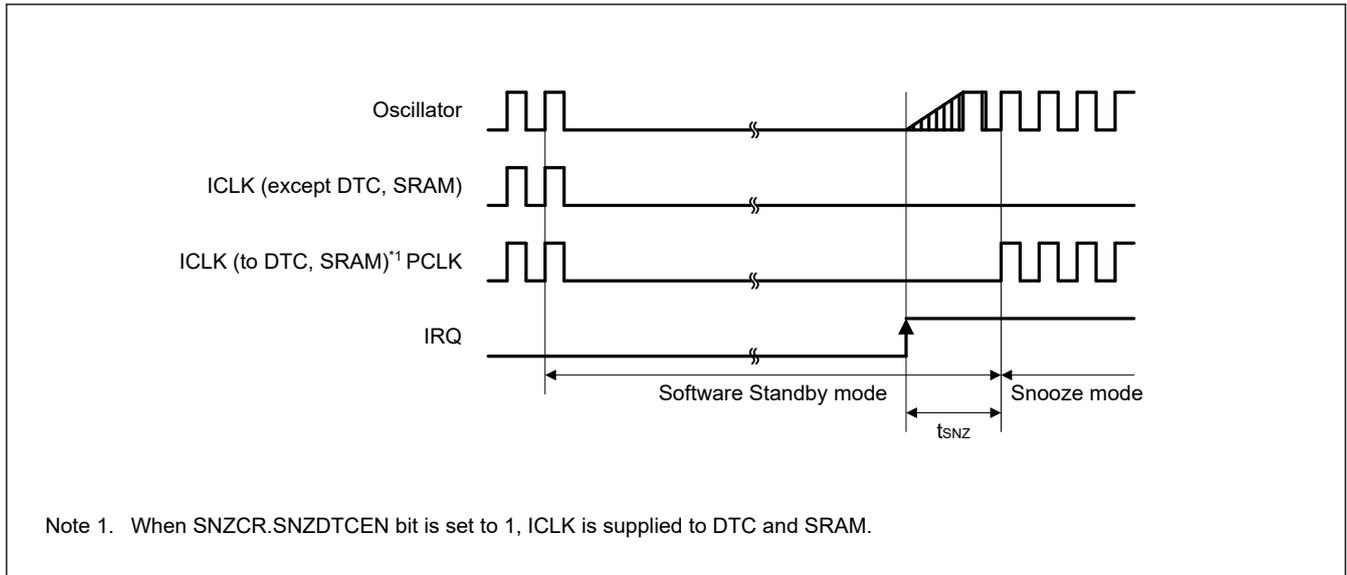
Oscillator

ICLK (except DTC, SRAM)

ICLK (to DTC, SRAM)$^{*1}$ PCLK

IRQ

Software Standby mode

Snooze mode

$t_{SNZ}$

Note 1. When SNZCR.SNZDTCEN bit is set to 1, ICLK is supplied to DTC and SRAM.